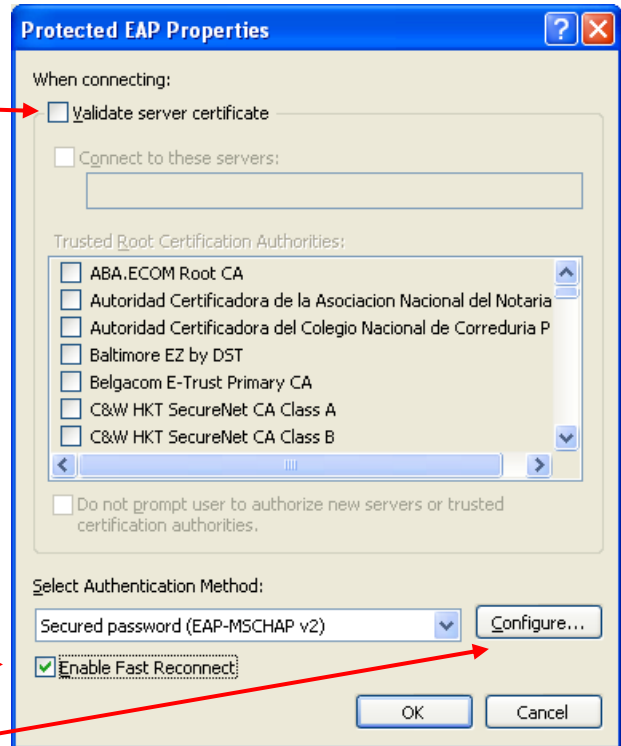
Protected EAP Properties

When connecting:

Validate server certificate

Connect to these servers:

Trusted Root Certification Authorities:

ABA.ECOM Root CA
Autoridad Certificadora de la Asociacion Nacional del Notaria
Autoridad Certificadora del Colegio Nacional de Correduria P
Baltimore EZ by DST
Belgacom E-Trust Primary CA
C&W HKT SecureNet CA Class A
C&W HKT SecureNet CA Class B

Do not prompt user to authorize new servers or trusted certification authorities.

Select Authentication Method:

Secured password (EAP-MSCHAP v2)

Configure...

Enable Fast Reconnect

OK

Cancel